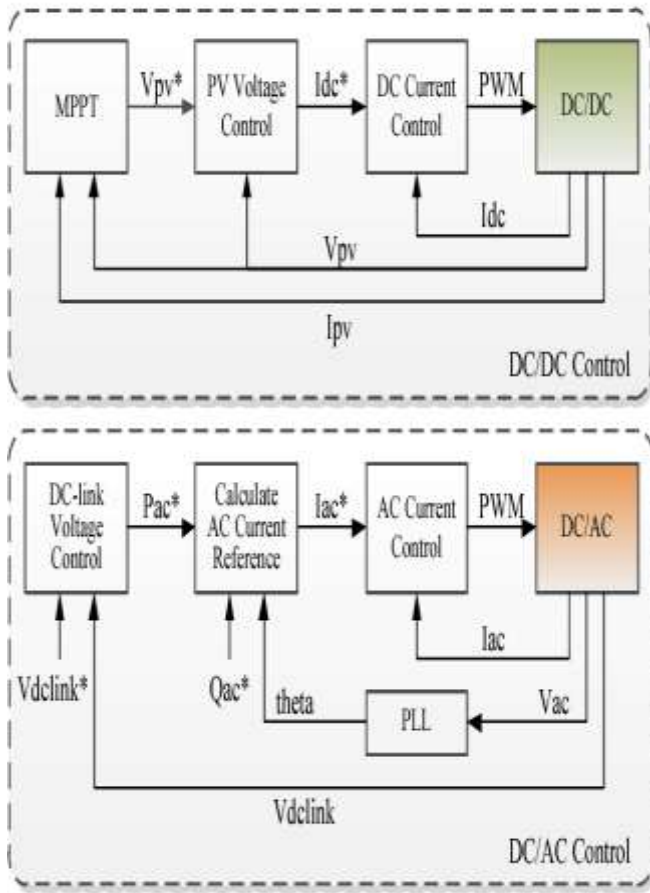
MPPT

Vpv*

PV Voltage Control

Idc*

DC Current Control

PWM

DC/DC

Idc

Vpv

Ipv

DC/DC Control

DC-link Voltage Control

Pac*

Calculate AC Current Reference

Iac*

AC Current Control

PWM

DC/AC

Iac

Vdclink*

Qac*

theta

PLL

Vac

Vdclink

DC/AC Control